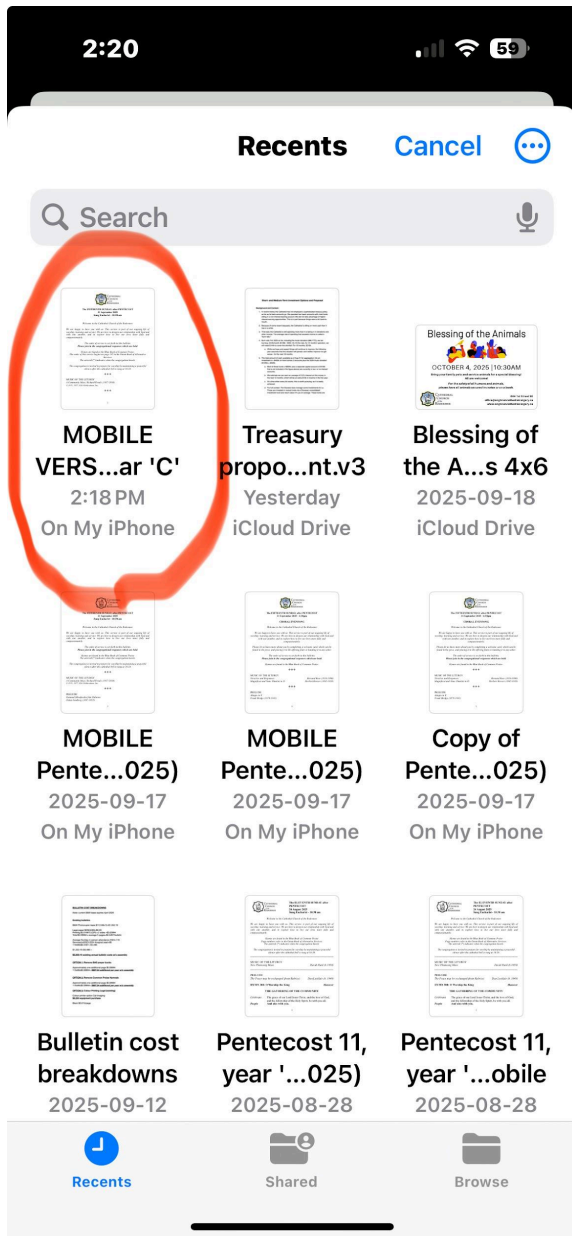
2:20

59

Recents

Cancel

Search

MOBILE VERS...ar 'C'
2:18 PM
On My iPhone

Treasury propo...nt.v3
Yesterday
iCloud Drive

Blessing of the Animals
OCTOBER 4, 2025 | 10:30AM

Blessing of the A...s 4x6
2025-09-18
iCloud Drive

MOBILE Pente...025)
2025-09-17
On My iPhone

MOBILE Pente...025)
2025-09-17
On My iPhone

Copy of Pente...025)
2025-09-17
On My iPhone

Bulletin cost breakdowns
2025-09-12

Pentecost 11, year '...025)
2025-08-28

Pentecost 11, year '...obile
2025-08-28

Recents

Shared

Browse